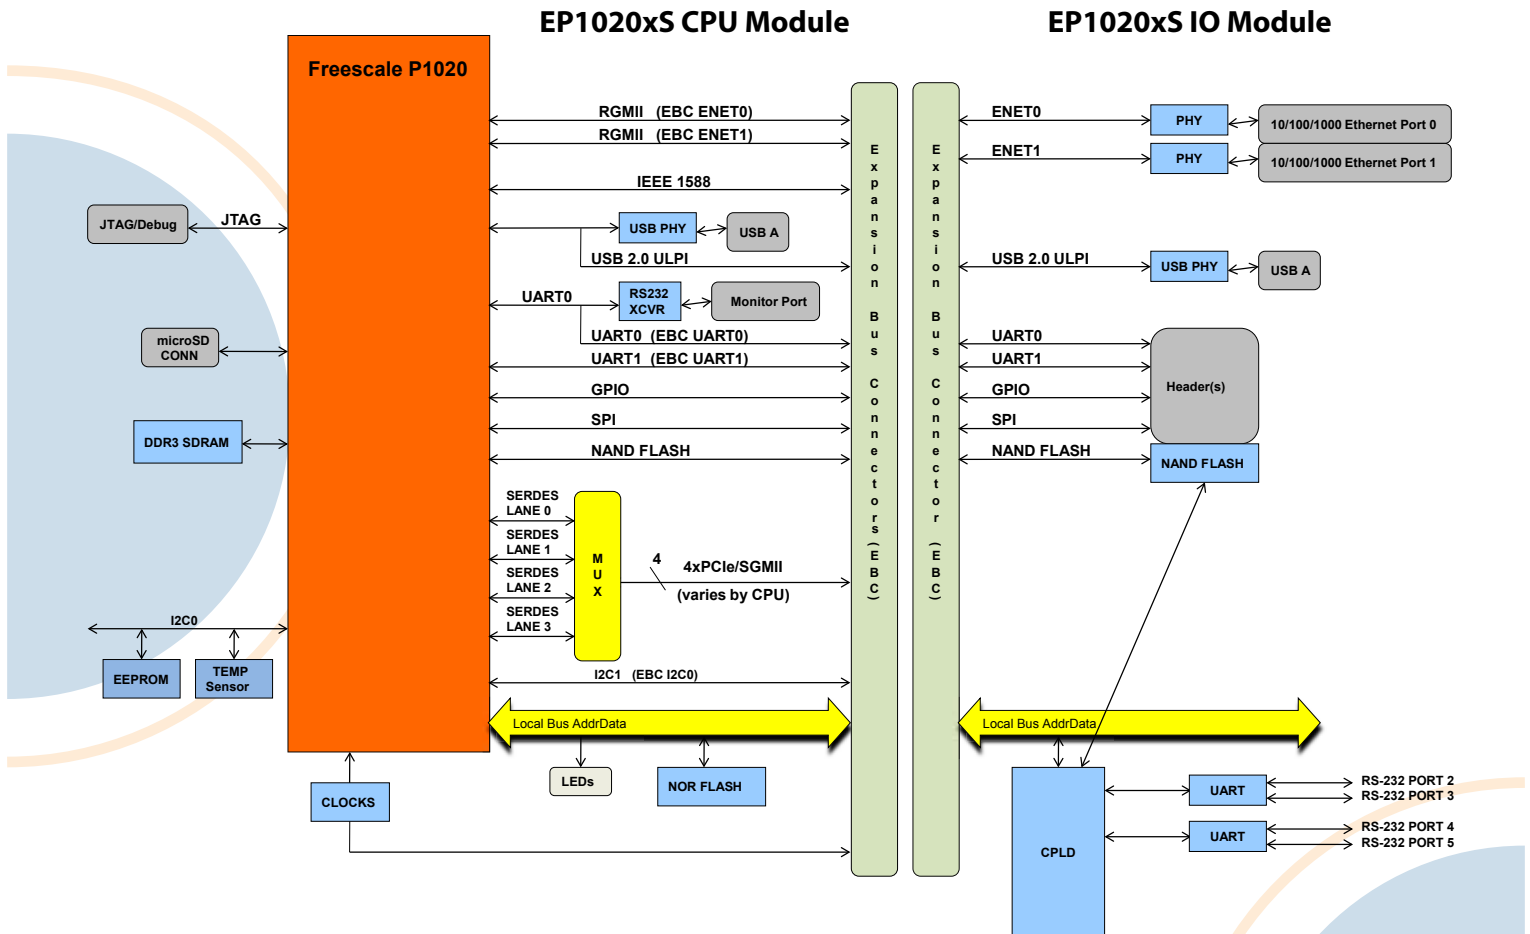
EP1020xS CPU Module

EP1020xS IO Module

Freescale P1020

RGMII (EBC ENET0)

RGMII (EBC ENET1)

IEEE 1588

JTAG/Debug

JTAG

USB PHY

USB A

USB 2.0 ULPI

UART0

RS232 XCVR

Monitor Port

UART0 (EBC UART0)

UART1 (EBC UART1)

microSD CONN

GPIO

SPI

DDR3 SDRAM

NAND FLASH

SERDES LANE 0

SERDES LANE 1

SERDES LANE 2

SERDES LANE 3

MUX

4

4xPCIe/SGMII

(varies by CPU)

I2C0

EEPROM

TEMP Sensor

I2C1 (EBC I2C0)

Local Bus AddrData

LEDs

NOR FLASH

CLOCKS

Expansion Bus Connectors (EBC)

Expansion Bus Connector (EBC)

ENET0

PHY

10/100/1000 Ethernet Port 0

ENET1

PHY

10/100/1000 Ethernet Port 1

USB 2.0 ULPI

USB PHY

USB A

UART0

UART1

Header(s)

GPIO

SPI

NAND FLASH

NAND FLASH

Local Bus AddrData

UART

RS-232 PORT 2

RS-232 PORT 3

UART

RS-232 PORT 4

RS-232 PORT 5

CPLD